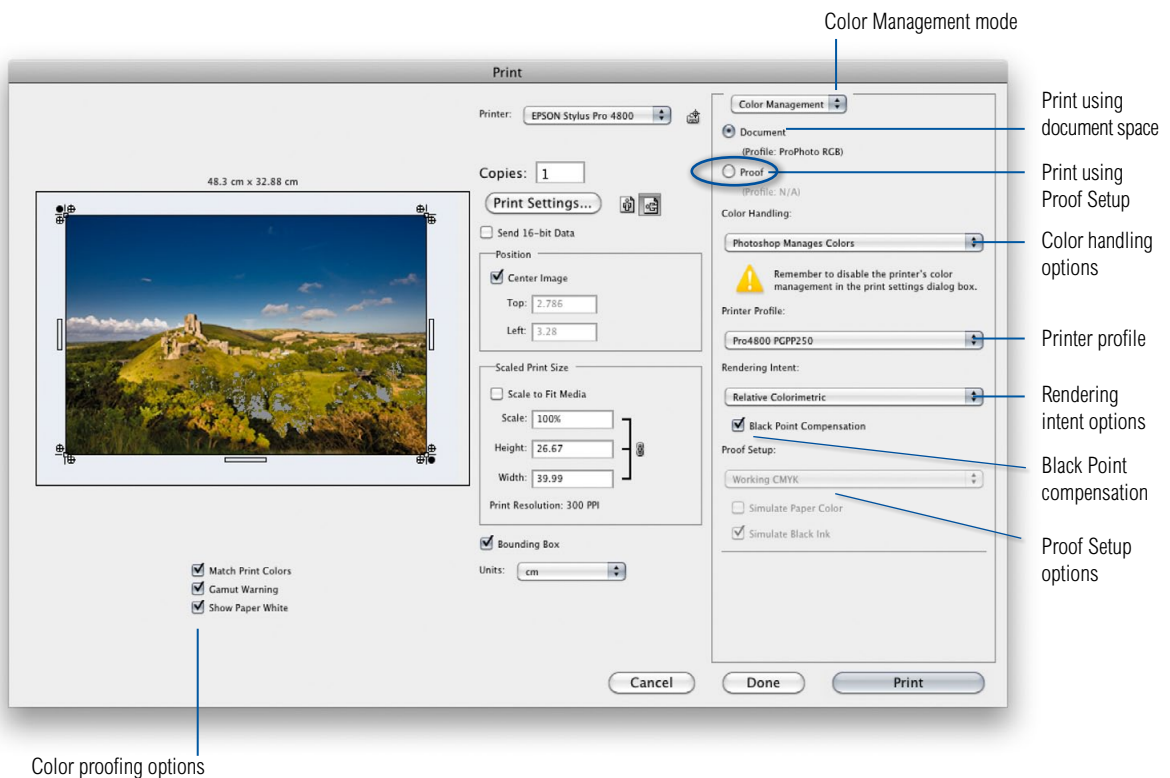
Color Management mode

Print

48.3 cm x 32.88 cm

Printer: EPSON Stylus Pro 4800

Copies: 1

Print Settings...

Send 16-bit Data

Position

Center Image

Top: 2.786

Left: 3.28

Scaled Print Size

Scale to Fit Media

Scale: 100%

Height: 26.67

Width: 39.99

Print Resolution: 300 PPI

Bounding Box

Units: cm

Match Print Colors
Gamut Warning
Show Paper White

Color Management

Document
(Profile: ProPhoto RGB)

Proof
(Profile: N/A)

Color Handling:

Photoshop Manages Colors

Remember to disable the printer's color management in the print settings dialog box.

Printer Profile:

Pro4800 PGPP250

Rendering Intent:

Relative Colorimetric

Black Point Compensation

Proof Setup:

Working CMYK

Simulate Paper Color

Simulate Black Ink

Cancel

Done

Print

Print using document space

Print using Proof Setup

Color handling options

Printer profile

Rendering intent options

Black Point compensation

Proof Setup options

Color proofing options